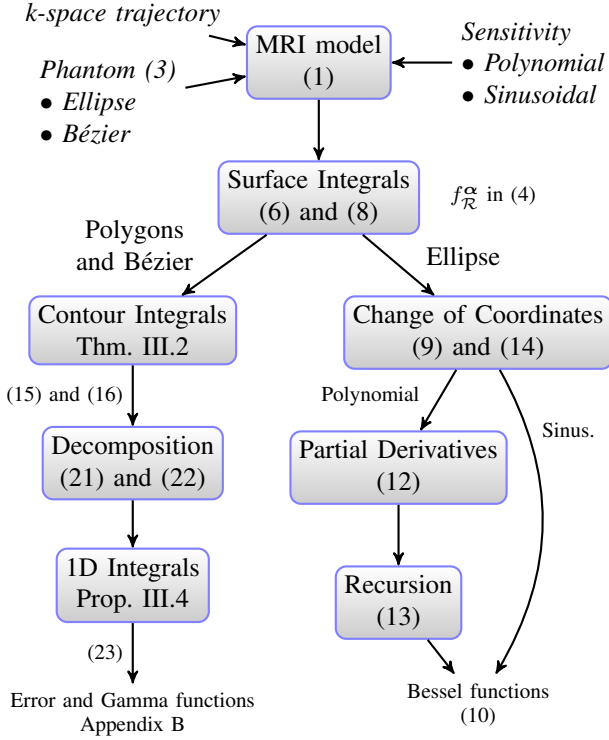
k-space trajectory

Phantom (3)
• Ellipse
• Bézier

MRI model
(1)

Sensitivity
• Polynomial
• Sinusoidal

Surface Integrals
(6) and (8)

$f_{\mathcal{R}}^{\boldsymbol{\alpha}}$ in (4)

Polygons
and Bézier

Ellipse

Contour Integrals
Thm. III.2

Change of Coordinates
(9) and (14)

(15) and (16)

Polynomial

Sinus.

Decomposition
(21) and (22)

Partial Derivatives
(12)

1D Integrals
Prop. III.4

Recursion
(13)

(23)

Error and Gamma functions
Appendix B

Bessel functions
(10)